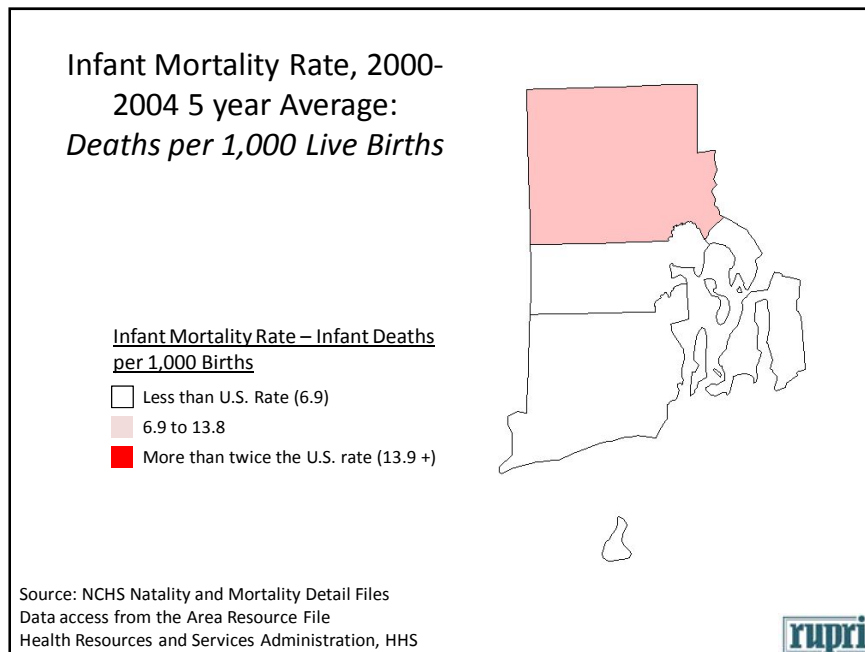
Infant Mortality Rate, 2000-2004 5 year Average:
*Deaths per 1,000 Live Births*

Infant Mortality Rate – Infant Deaths per 1,000 Births

Less than U.S. Rate (6.9)

6.9 to 13.8

More than twice the U.S. rate (13.9 +)

Source: NCHS Natality and Mortality Detail Files
Data access from the Area Resource File
Health Resources and Services Administration, HHS

rupri